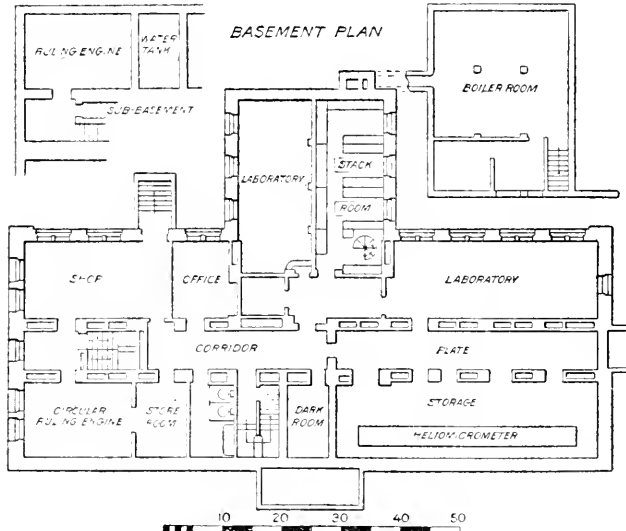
BASEMENT PLAN

RULING ENGINE

WATER TANK

SUB-BASEMENT

BOILER ROOM

LABORATORY

STACK

ROOM

SHOP

OFFICE

LABORATORY

CORRIDOR

PLATE

CIRCULAR RULING ENGINE

STORE ROOM

DARK ROOM

STORAGE

HELIOMICROMETER

10 20 30 40 50